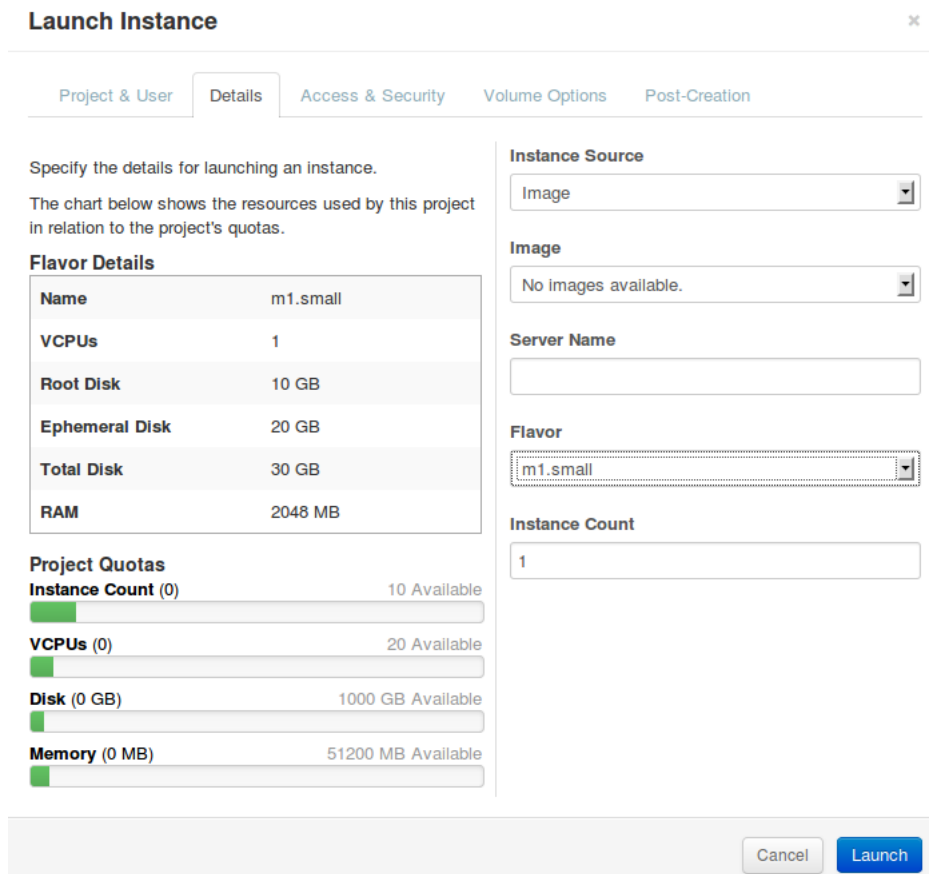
Launch Instance

×

Project & User | Details | Access & Security | Volume Options | Post-Creation

Specify the details for launching an instance.

The chart below shows the resources used by this project in relation to the project's quotas.

Flavor Details

| Name | m1.small |
|---|---|
| VCPUs | 1 |
| Root Disk | 10 GB |
| Ephemeral Disk | 20 GB |
| Total Disk | 30 GB |
| RAM | 2048 MB |

Project Quotas

Instance Count (0) 10 Available

VCPUs (0) 20 Available

Disk (0 GB) 1000 GB Available

Memory (0 MB) 51200 MB Available

Instance Source

Image

Image

No images available.

Server Name

Flavor

m1.small

Instance Count

1

Cancel

Launch